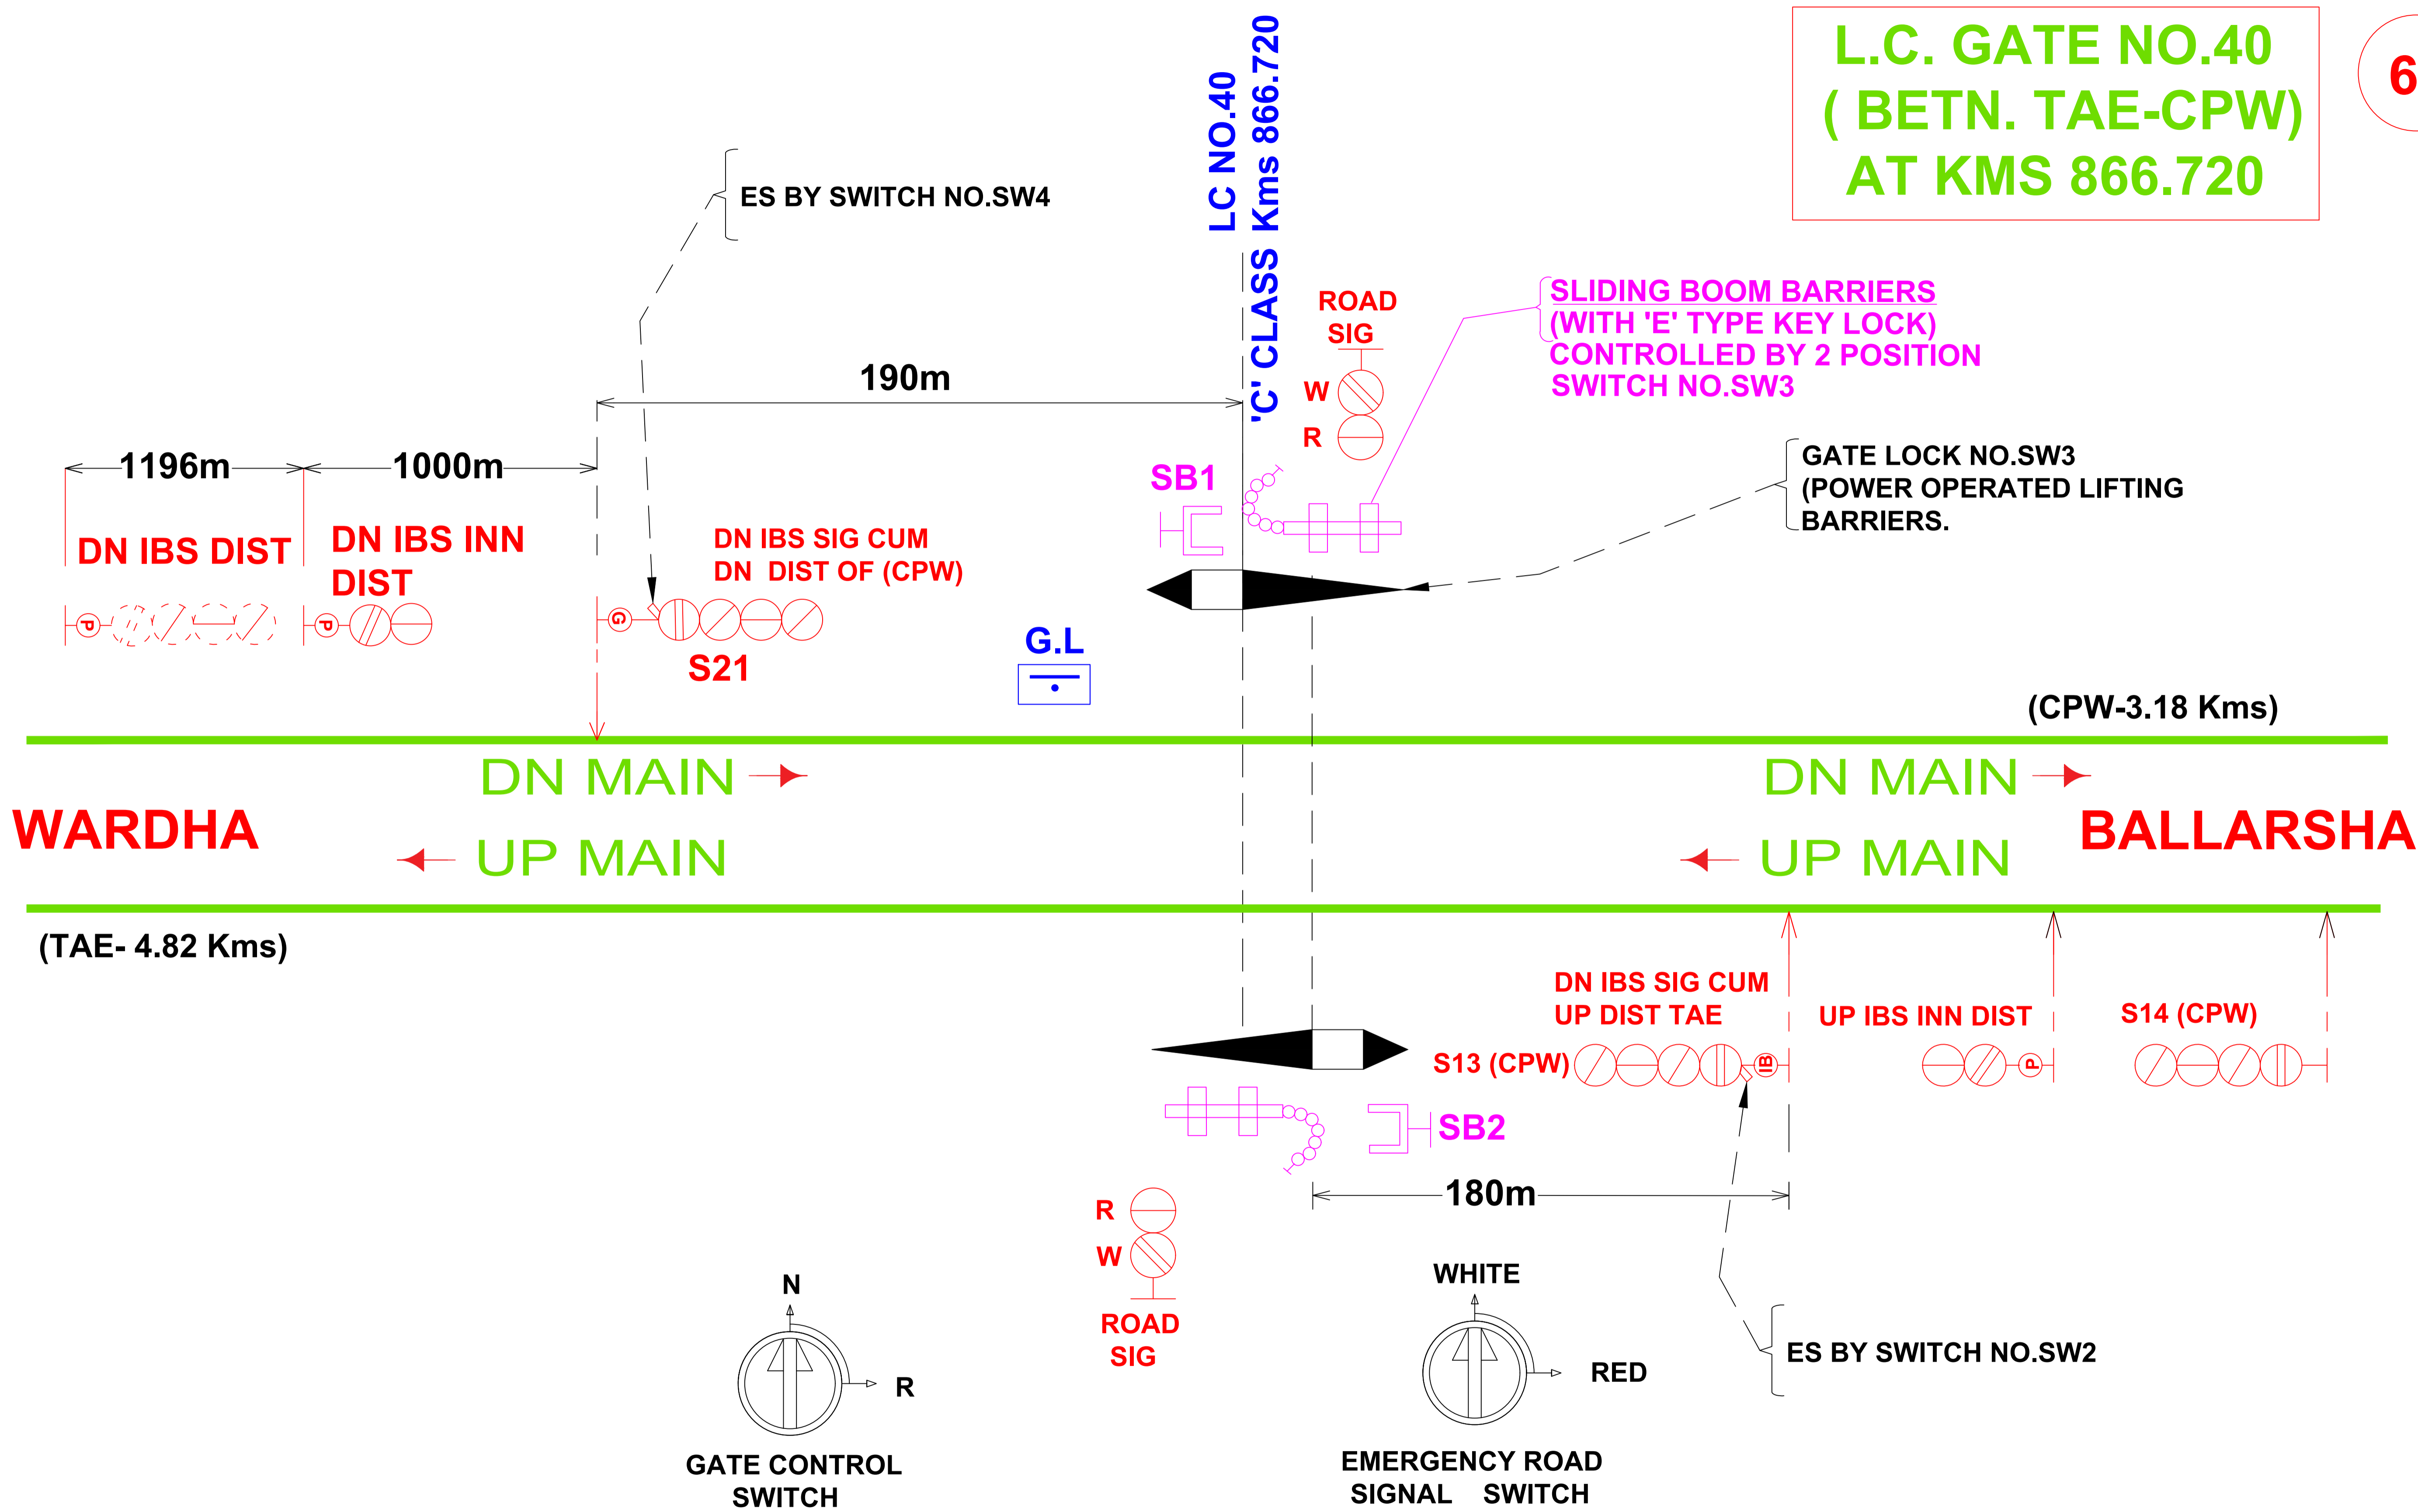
L.C. GATE NO.40
( BETN. TAE-CPW)
AT KMS 866.720

6

ES BY SWITCH NO.SW4

LC NO.40
'C' CLASS Kms 866.720

ROAD SIG

W
R

SLIDING BOOM BARRIERS
(WITH 'E' TYPE KEY LOCK)
CONTROLLED BY 2 POSITION
SWITCH NO.SW3

190m

1196m

1000m

SB1

GATE LOCK NO.SW3
(POWER OPERATED LIFTING
BARRIERS.

DN IBS DIST

DN IBS INN DIST

DN IBS SIG CUM
DN DIST OF (CPW)

P
P
G

S21

G.L

(CPW-3.18 Kms)

DN MAIN

DN MAIN

WARDHA

UP MAIN

UP MAIN

BALLARSHA

(TAE- 4.82 Kms)

DN IBS SIG CUM
UP DIST TAE

UP IBS INN DIST

S14 (CPW)

S13 (CPW)

IB
P

SB2

180m

R
W

ROAD
SIG

N

R

GATE CONTROL
SWITCH

WHITE

RED

EMERGENCY ROAD
SIGNAL SWITCH

ES BY SWITCH NO.SW2